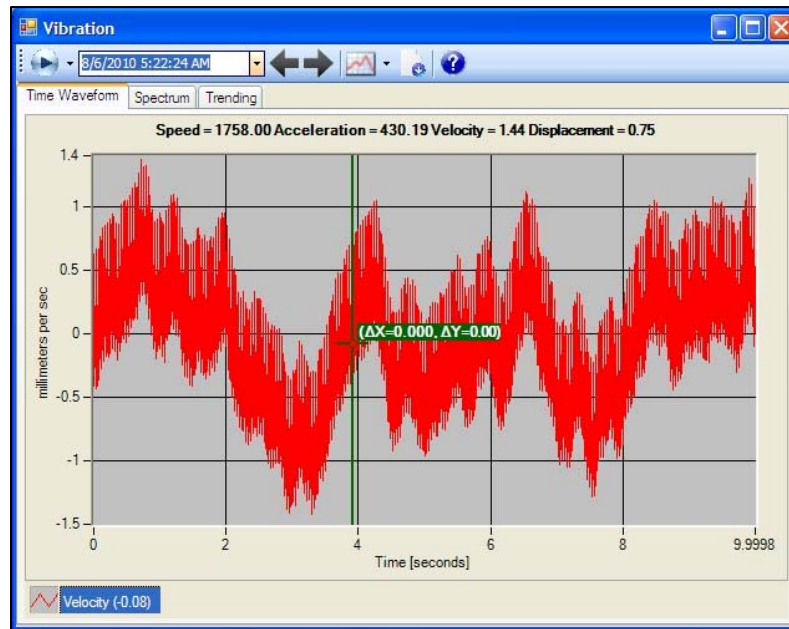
Vibration

8/6/2010 5:22:24 AM

Time Waveform | Spectrum | Trending

Speed = 1758.00 Acceleration = 430.19 Velocity = 1.44 Displacement = 0.75

1.4
1
0.5
0
-0.5
-1
-1.5

millimeters per sec

(ΔX=0.000, ΔY=0.00)

0 2 4 6 8 9.9998

Time [seconds]

Velocity (-0.08)